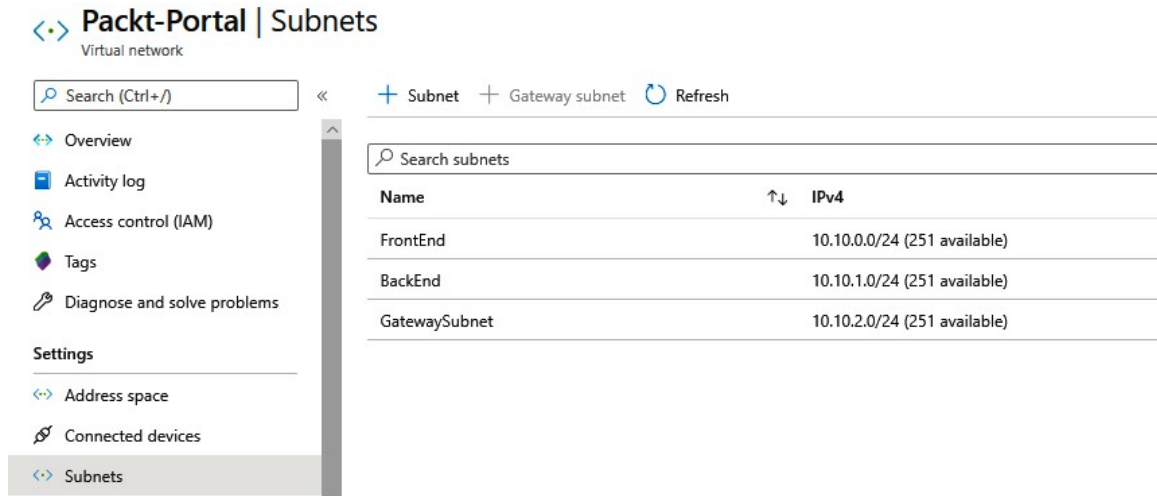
Packt-Portal | Subnets
Virtual network

Search (Ctrl+/)

«

Overview

Activity log

Access control (IAM)

Tags

Diagnose and solve problems

Settings

Address space

Connected devices

Subnets

+ Subnet + Gateway subnet Refresh

Search subnets

| Name | ↑↓ | IPv4 |
|---|---|---|
| FrontEnd | | 10.10.0.0/24 (251 available) |
| BackEnd | | 10.10.1.0/24 (251 available) |
| GatewaySubnet | | 10.10.2.0/24 (251 available) |